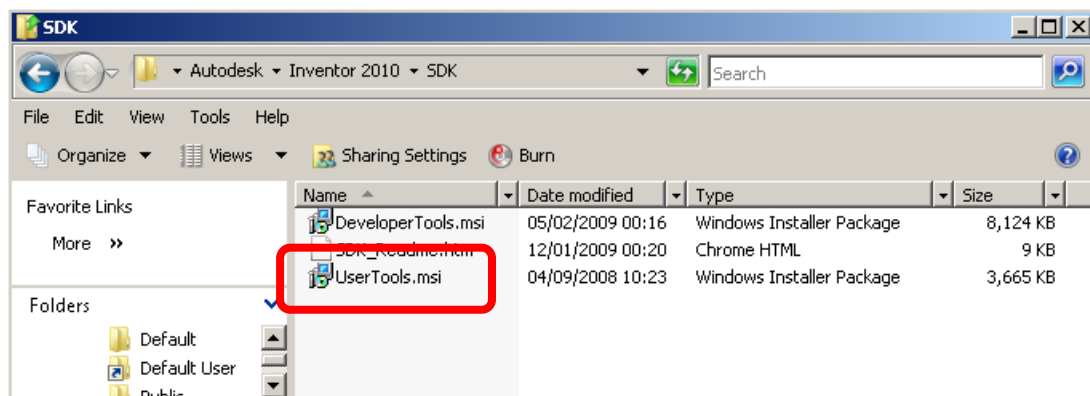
SDK

Autodesk ▸ Inventor 2010 ▸ SDK

Search

File Edit View Tools Help

Organize ▾ Views ▾ Sharing Settings Burn

Favorite Links

More »

Folders

Default

Default User

Public

| Name | Date modified | Type | Size |
|---|---|---|---|
| DeveloperTools.msi | 05/02/2009 00:16 | Windows Installer Package | 8,124 KB |
| SDK_Readme.htm | 12/01/2009 00:20 | Chrome HTML | 9 KB |
| UserTools.msi | 04/09/2008 10:23 | Windows Installer Package | 3,665 KB |